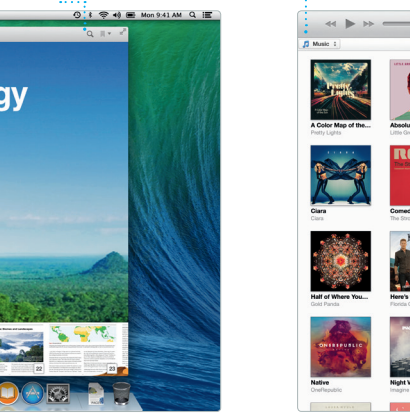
Mon 9:41 AM

gy

22

23

Music

A Color Map of the...
Pretty Lights

Absolu
Little Gr

Ciara
Ciara

Comed
The Stru

Half of Where You...
Gold Panda

Here's
Florida

ONEREPUBLIC

Native
OneRepublic

Night V